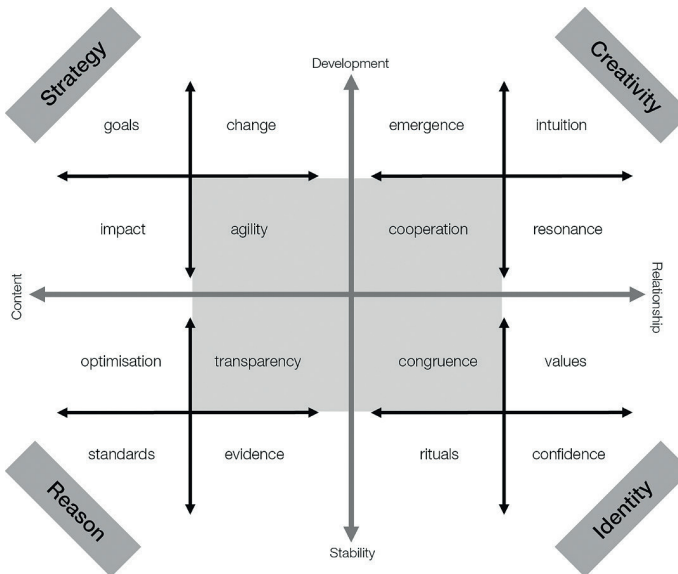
Strategy

Development

Creativity

goals

change

emergence

intuition

impact

agility

cooperation

resonance

Content

Relationship

optimisation

transparency

congruence

values

standards

evidence

rituals

confidence

Reason

Stability

Identity